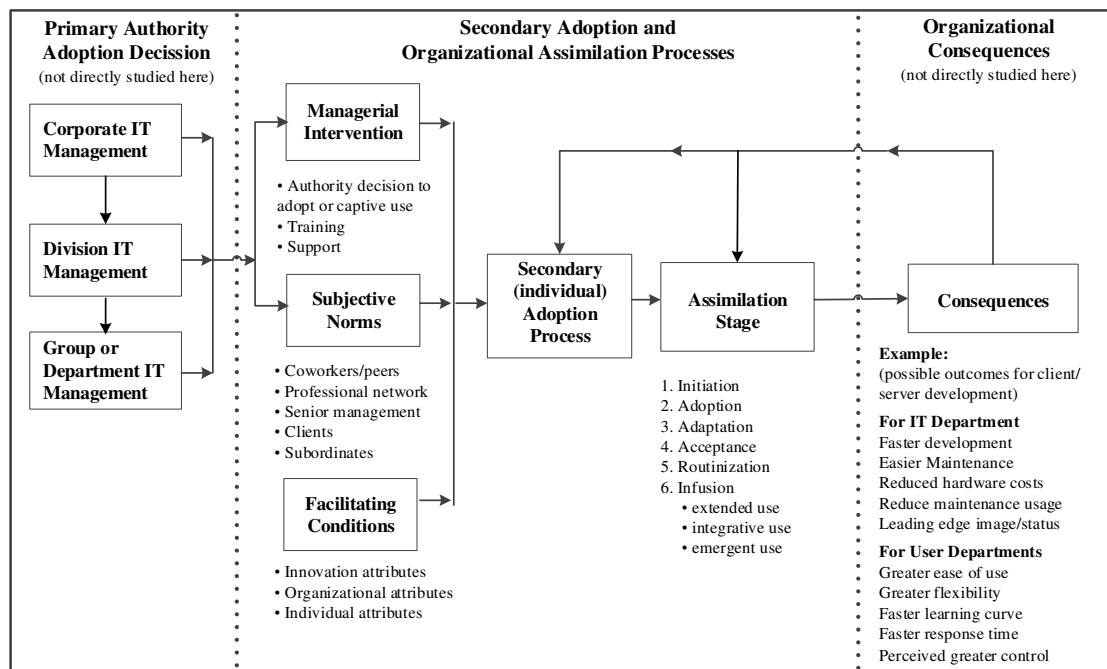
Primary Authority Adoption Decission
(not directly studied here)

Corporate IT Management

Division IT Management

Group or Department IT Management

Secondary Adoption and Organizational Assimilation Processes

Managerial Intervention

• Authority decision to adopt or captive use
• Training
• Support

Subjective Norms

• Coworkers/peers
• Professional network
• Senior management
• Clients
• Subordinates

Facilitating Conditions

• Innovation attributes
• Organizational attributes
• Individual attributes

Secondary (individual) Adoption Process

Assimilation Stage

1. Initiation
2. Adoption
3. Adaptation
4. Acceptance
5. Routinization
6. Infusion
• extended use
• integrative use
• emergent use

Organizational Consequences
(not directly studied here)

Consequences

Example:
(possible outcomes for client/ server development)

For IT Department
Faster development
Easier Maintenance
Reduced hardware costs
Reduce maintenance usage
Leading edge image/status

For User Departments
Greater ease of use
Greater flexibility
Faster learning curve
Faster response time
Perceived greater control